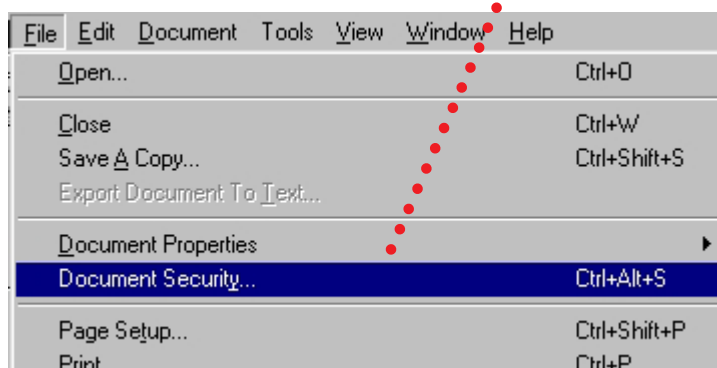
File Edit Document Tools View Window Help

Open... Ctrl+O

Close Ctrl+W
Save A Copy... Ctrl+Shift+S
Export Document To Text...

Document Properties
Document Security... Ctrl+Alt+S

Page Setup... Ctrl+Shift+P
Print Ctrl+P